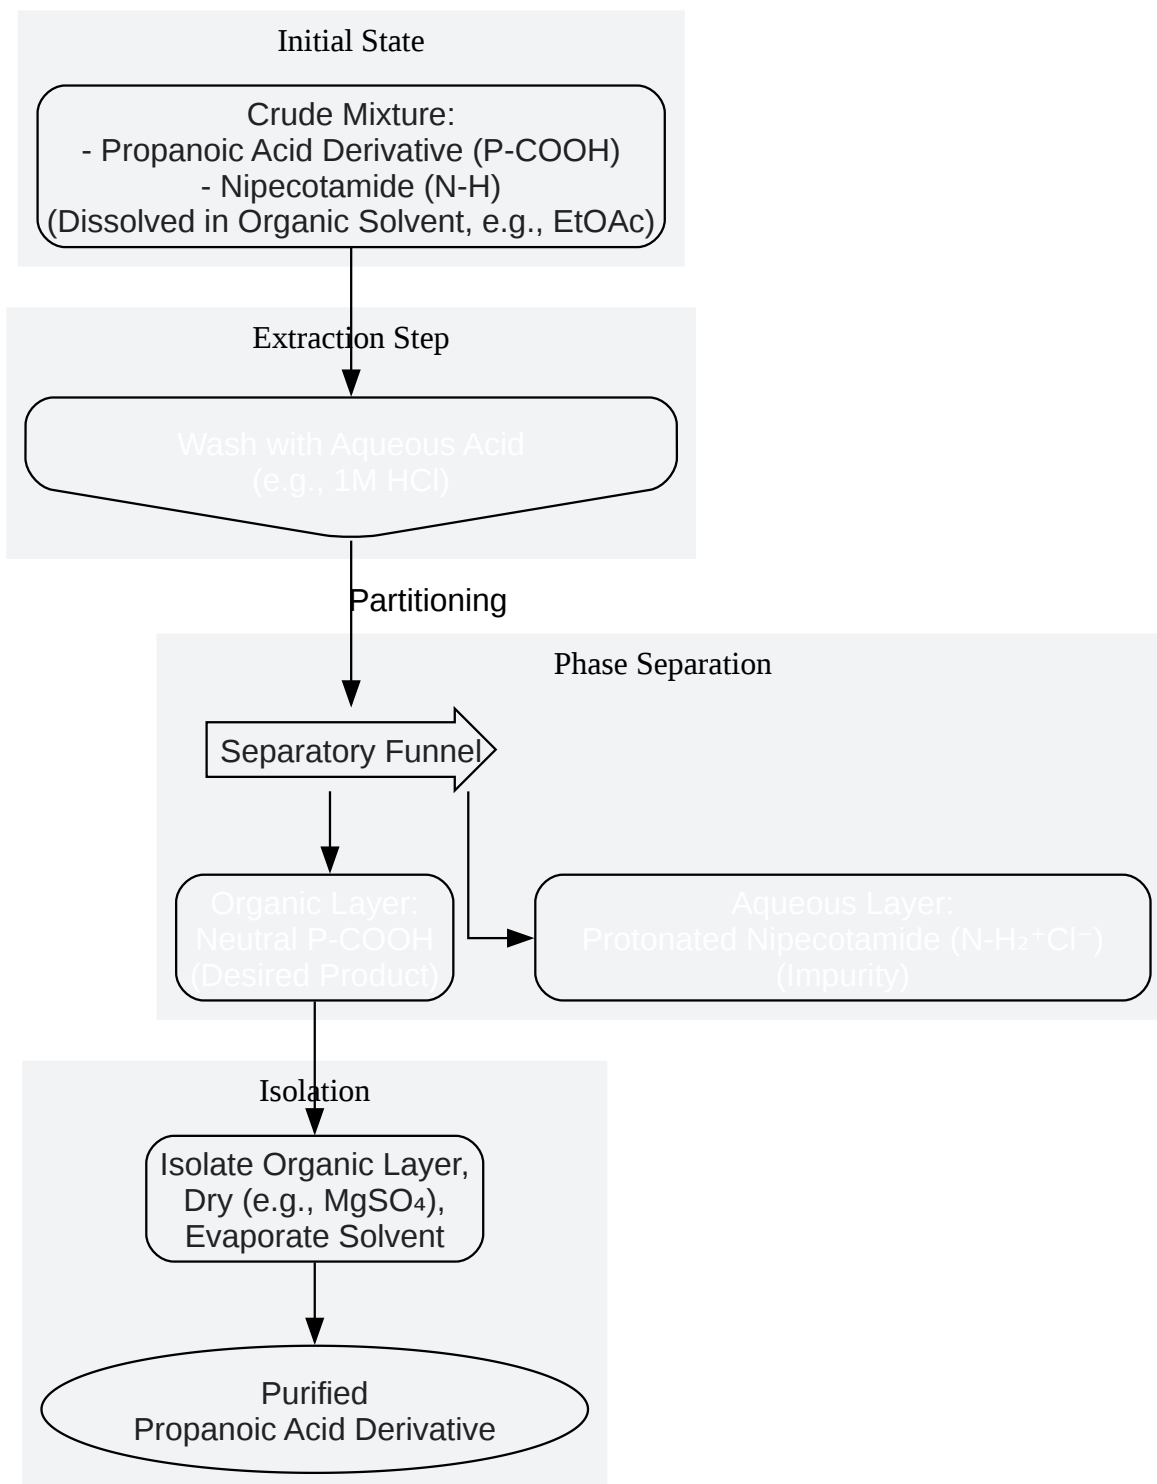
Initial State

Crude Mixture:
- Propanoic Acid Derivative (P-COOH)
- Nipecotamide (N-H)
(Dissolved in Organic Solvent, e.g., EtOAc)

Extraction Step

Wash with Aqueous Acid
(e.g., 1M HCl)

Partitioning

Phase Separation

Separatory Funnel

Organic Layer:
Neutral P-COOH
(Desired Product)

Aqueous Layer:
Protonated Nipecotamide (N-H₂⁺Cl⁻)
(Impurity)

Isolation

Isolate Organic Layer,
Dry (e.g., $MgSO_4$),
Evaporate Solvent

Purified
Propanoic Acid Derivative